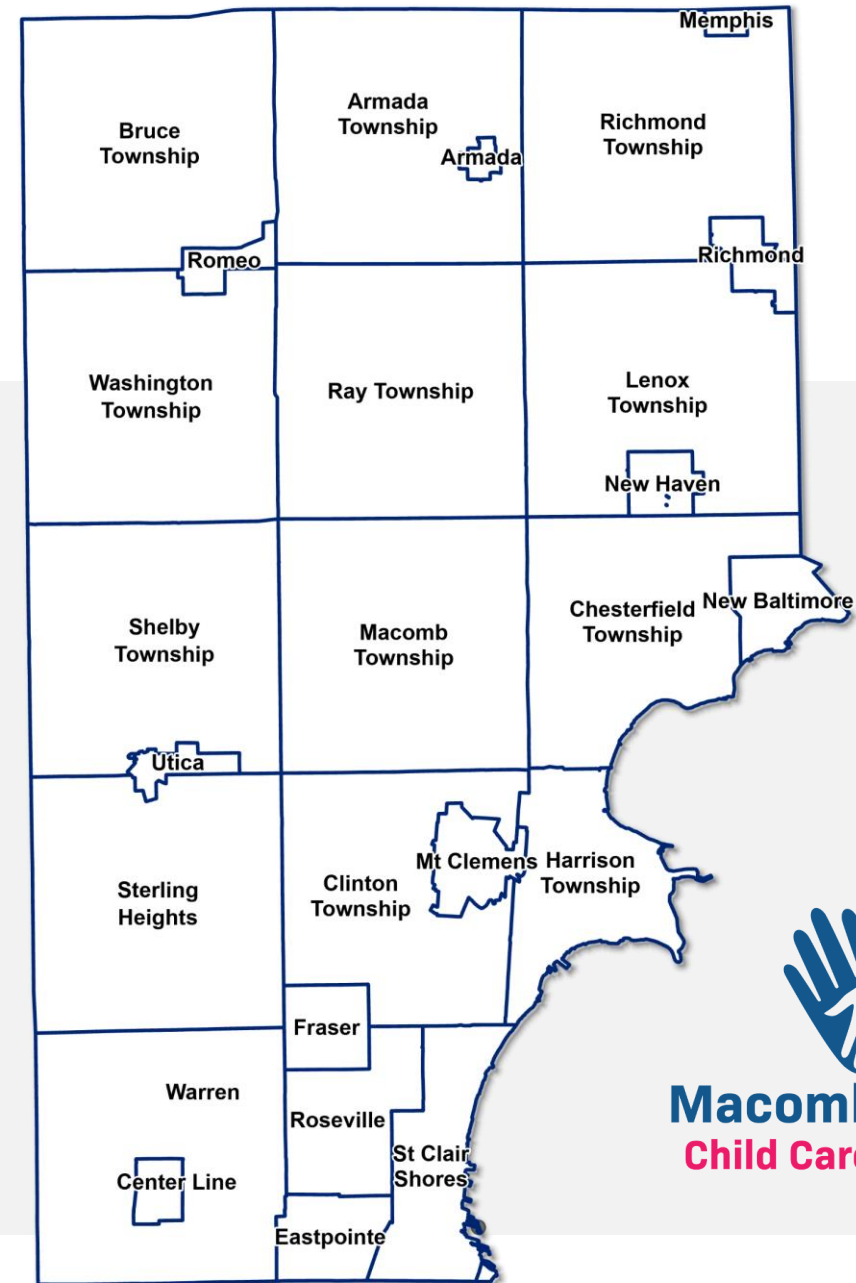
Memphis

Bruce Township

Armada Township

Armada

Richmond Township

Romeo

Richmond

Washington Township

Ray Township

Lenox Township

New Haven

Shelby Township

Macomb Township

Chesterfield Township

New Baltimore

Utica

Sterling Heights

Clinton Township

Mt Clemens

Harrison Township

Fraser

Warren

Roseville

St Clair Shores

Center Line

Eastpointe

Macom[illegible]

Child Car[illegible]